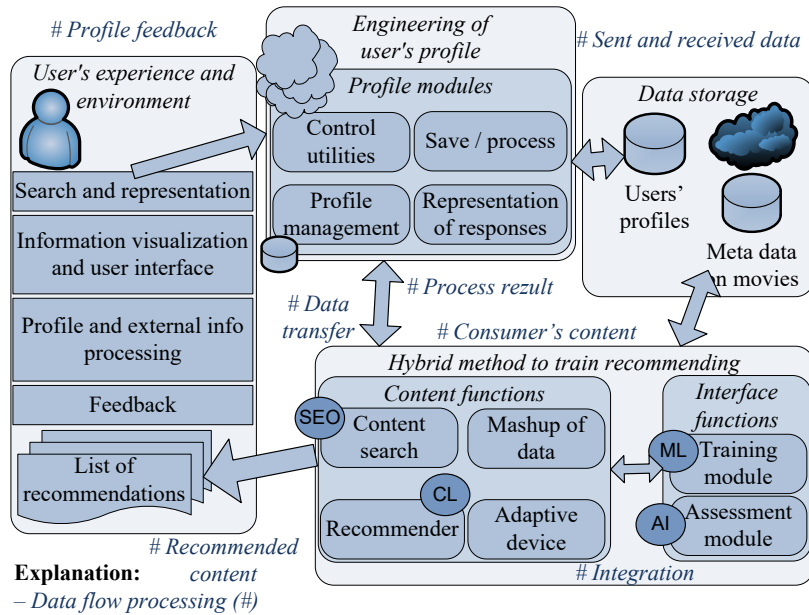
# Profile feedback

User's experience and environment

Search and representation

Information visualization and user interface

Profile and external info processing

Feedback

List of recommendations

Engineering of user's profile

Profile modules

Control utilities

Save / process

Profile management

Representation of responses

# Sent and received data

Data storage

Users' profiles

Meta data on movies

# Data transfer

# Process rezult

# Consumer's content

Hybrid method to train recommending

Content functions

SEO

Content search

Mashup of data

CL

Recommender

Adaptive device

Interface functions

ML

Training module

AI

Assessment module

# Recommended content

# Integration

Explanation:

– Data flow processing (#)